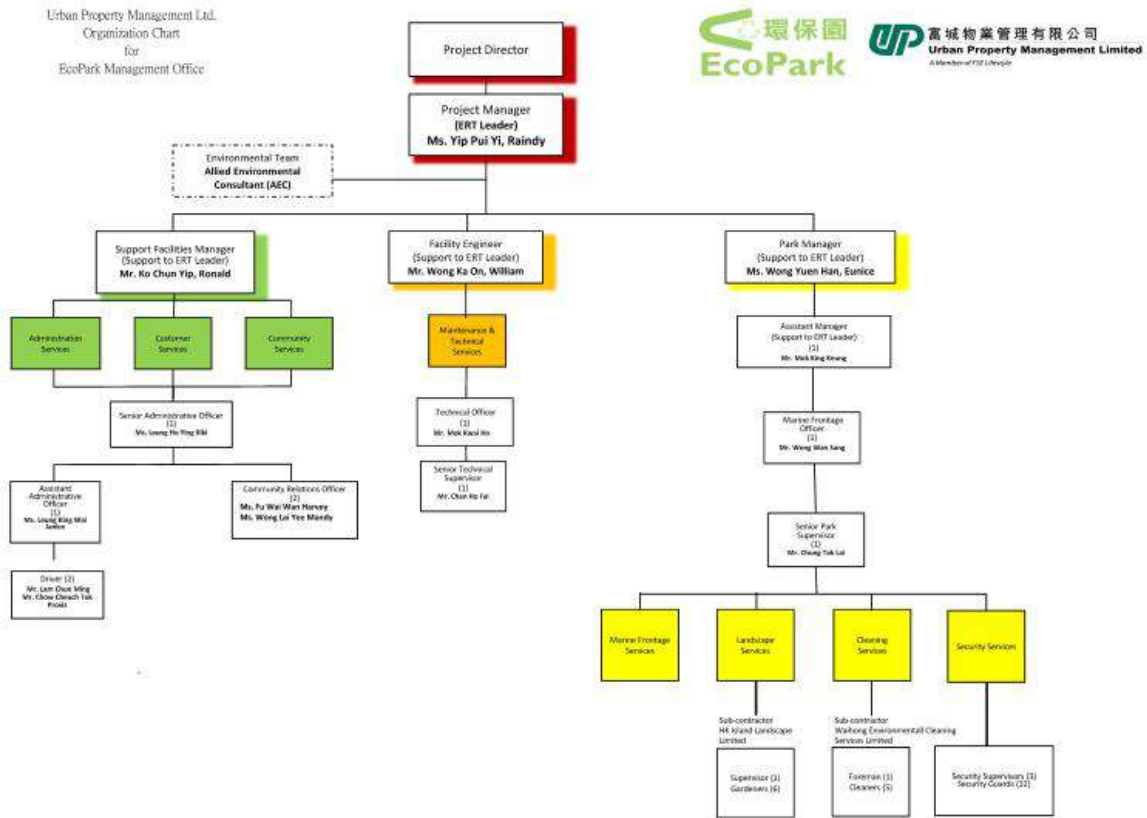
Urban Property Management Ltd.
Organization Chart
for
EcoPark Management Office

環保園
EcoPark

富城物業管理有限公司
Urban Property Management Limited
A Member of FSE Lifestyle

Project Director

Project Manager
(ERT Leader)
Ms. Yip Pui Yi, Raindy

Environmental Team
Allied Environmental Consultant (AEC)

Support Facilities Manager
(Support to ERT Leader)
Mr. Ko Chun Yip, Ronald

Facility Engineer
(Support to ERT Leader)
Mr. Wong Ka On, William

Park Manager
(Support to ERT Leader)
Ms. Wong Yuen Han, Eunice

Administration Services

Customer Services

Community Services

Maintenance & Technical Services

Assistant Manager
(Support to ERT Leader)
(1)
Mr. Mak King Keung

Senior Administrative Officer
(1)
Ms. Leung Po Ying Riki

Technical Officer
(1)
Mr. Mok Kwai Ho

Marine Frontage Officer
(1)
Mr. Wong Wan Sang

Senior Technical Supervisor
(1)
Mr. Chan Ho Fai

Assistant Administrative Officer
(1)
Ms. Leung King Wai Janice

Community Relations Officer
(2)
Ms. Fu Wai Wan Harvey
Ms. Wong Lai Yee Mandy

Senior Park Supervisor
(1)
Mr. Chung Tak Lai

Driver (2)
Mr. Lam Chun Ming
Mr. Chow Cheuch Tak Proski

Marine Frontage Services

Landscape Services

Cleaning Services

Security Services

Sub-contractor
HK Island Landscape Limited

Sub-contractor
Waihong Environmentall Cleaning Services Limited

Supervisor (1)
Gardeners (6)

Foreman (1)
Cleaners (5)

Security Supervisors (3)
Security Guards (12)